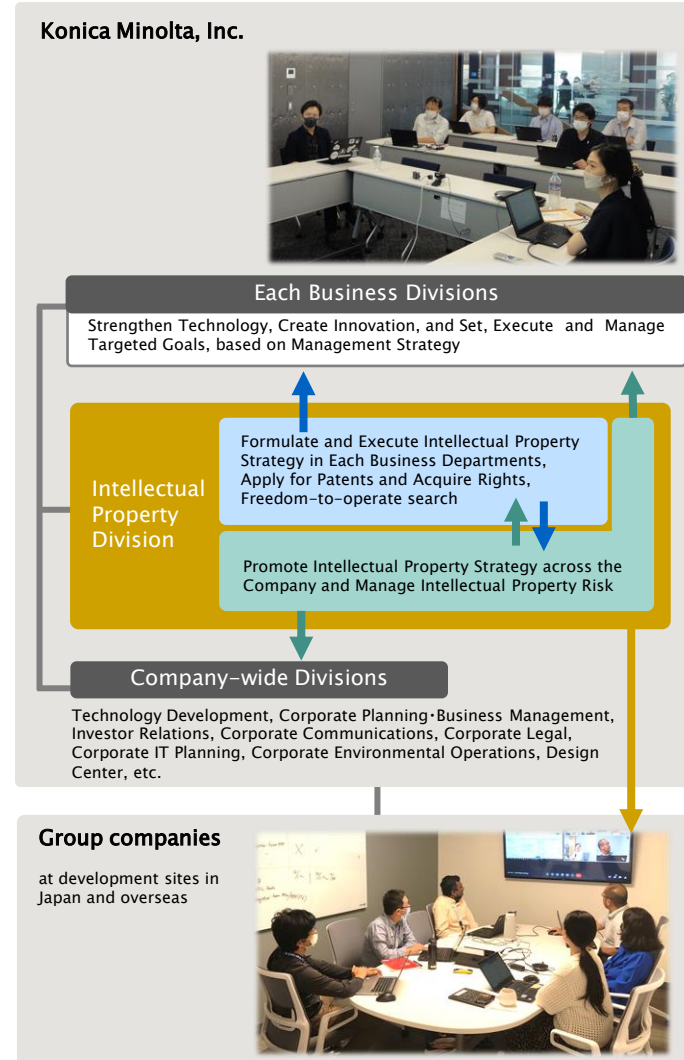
Konica Minolta, Inc.

Each Business Divisions

Strengthen Technology, Create Innovation, and Set, Execute and Manage Targeted Goals, based on Management Strategy

Intellectual Property Division

Formulate and Execute Intellectual Property Strategy in Each Business Departments, Apply for Patents and Acquire Rights, Freedom-to-operate search

Promote Intellectual Property Strategy across the Company and Manage Intellectual Property Risk

Company-wide Divisions

Technology Development, Corporate Planning･Business Management, Investor Relations, Corporate Communications, Corporate Legal, Corporate IT Planning, Corporate Environmental Operations, Design Center, etc.

Group companies

at development sites in Japan and overseas